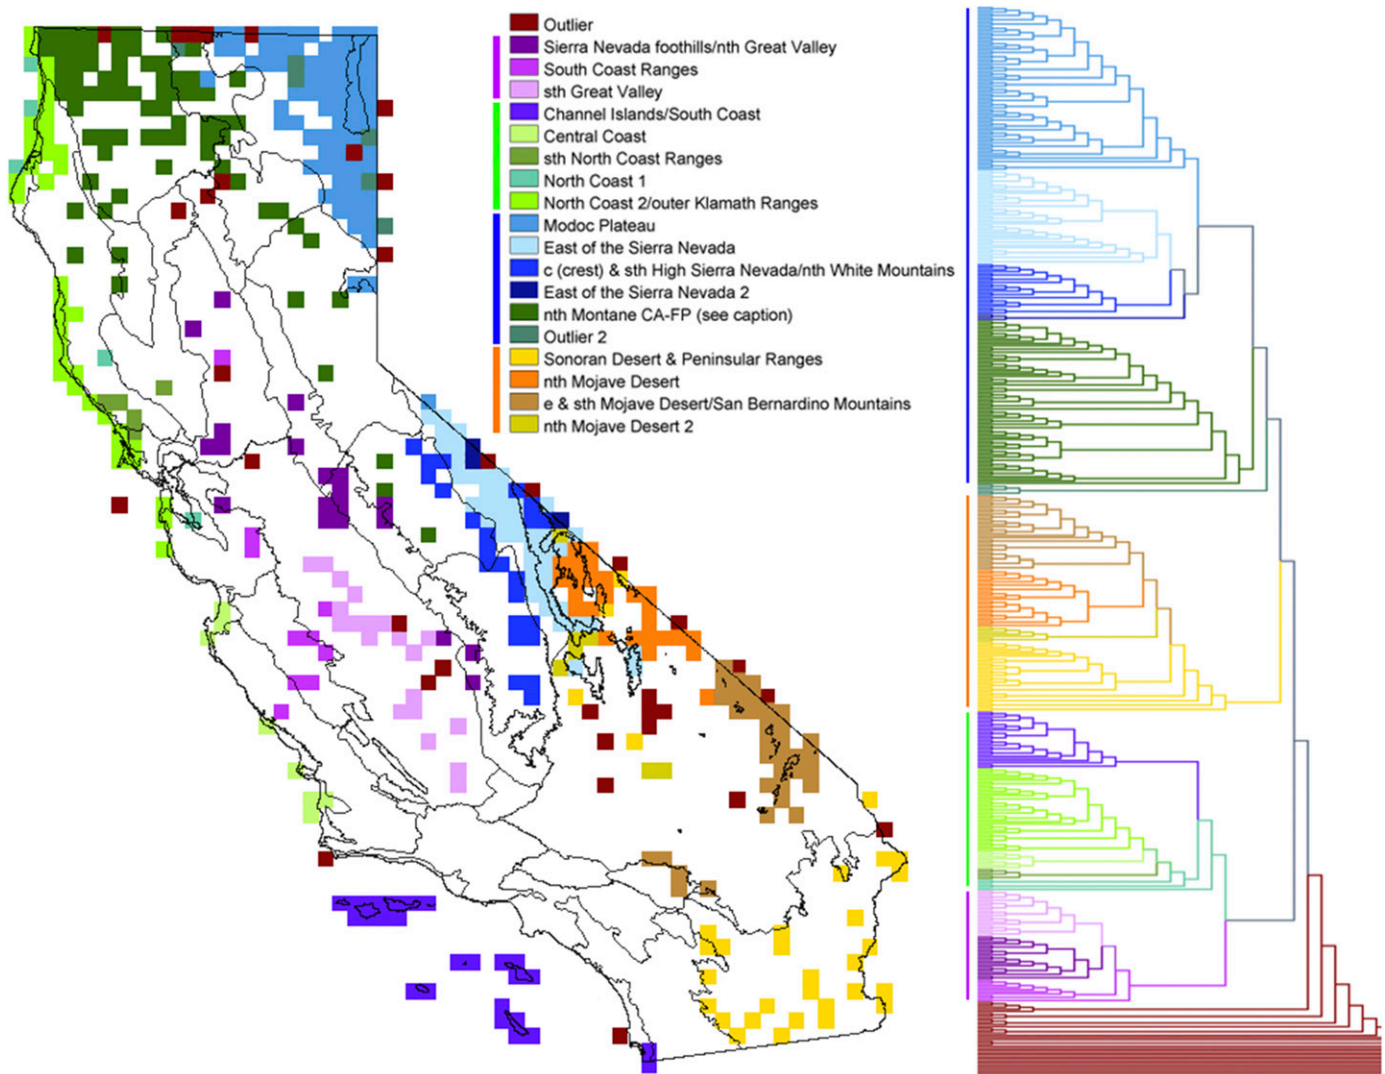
Outlier
Sierra Nevada foothills/nth Great Valley
South Coast Ranges
sth Great Valley
Channel Islands/South Coast
Central Coast
sth North Coast Ranges
North Coast 1
North Coast 2/outer Klamath Ranges
Modoc Plateau
East of the Sierra Nevada
c (crest) & sth High Sierra Nevada/nth White Mountains
East of the Sierra Nevada 2
nth Montane CA-FP (see caption)
Outlier 2
Sonoran Desert & Peninsular Ranges
nth Mojave Desert
e & sth Mojave Desert/San Bernardino Mountains
nth Mojave Desert 2